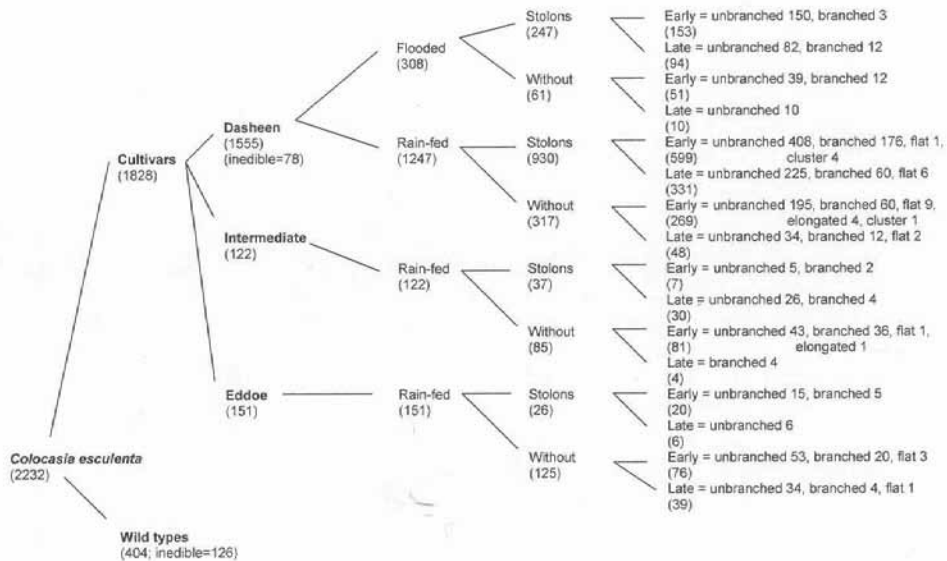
Stolons (247)

Early = unbranched 150, branched 3 (153)

Late = unbranched 82, branched 12 (94)

Flooded (308)

Without (61)

Early = unbranched 39, branched 12 (51)

Late = unbranched 10 (10)

Dasheen (1555) (inedible=78)

Rain-fed (1247)

Stolons (930)

Early = unbranched 408, branched 176, flat 1, cluster 4 (599)

Late = unbranched 225, branched 60, flat 6 (331)

Cultivars (1828)

Without (317)

Early = unbranched 195, branched 60, flat 9, elongated 4, cluster 1 (269)

Late = unbranched 34, branched 12, flat 2 (48)

Intermediate (122)

Rain-fed (122)

Stolons (37)

Early = unbranched 5, branched 2 (7)

Late = unbranched 26, branched 4 (30)

Without (85)

Early = unbranched 43, branched 36, flat 1, elongated 1 (81)

Late = branched 4 (4)

Eddoe (151)

Rain-fed (151)

Stolons (26)

Early = unbranched 15, branched 5 (20)

Late = unbranched 6 (6)

Colocasia esculenta (2232)

Without (125)

Early = unbranched 53, branched 20, flat 3 (76)

Late = unbranched 34, branched 4, flat 1 (39)

Wild types (404; inedible=126)